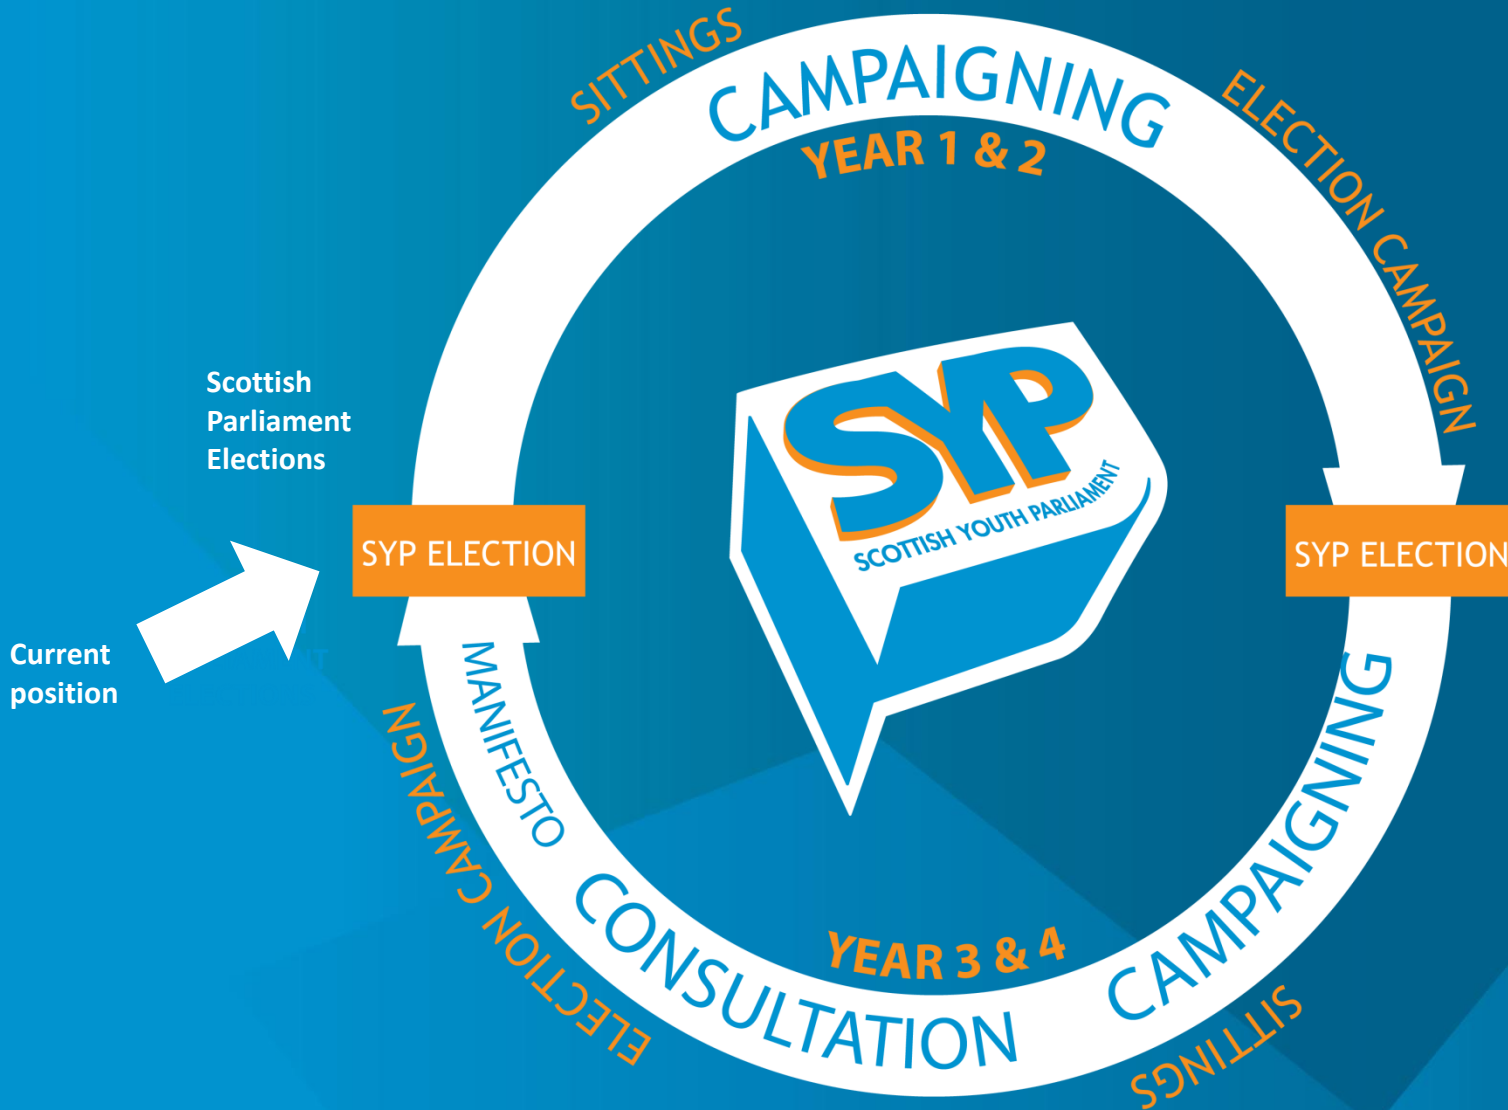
SITTINGS

CAMPAIGNING

YEAR 1 & 2

ELECTION CAMPAIGN

Scottish Parliament Elections

SYP ELECTION

SYP

SCOTTISH YOUTH PARLIAMENT

SYP ELECTION

Current position

MANIFESTO

ELECTION CAMPAIGN

CONSULTATION

YEAR 3 & 4

CAMPAIGNING

SITTINGS